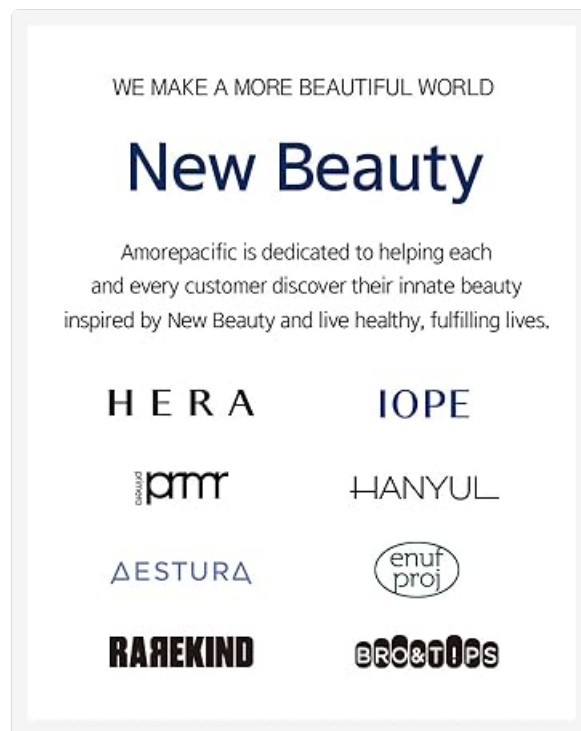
WE MAKE A MORE BEAUTIFUL WORLD

New Beauty

Amorepacific is dedicated to helping each and every customer discover their innate beauty inspired by New Beauty and live healthy, fulfilling lives.

HERA

IOPE

primera prmr

HANYUL

AESTURA

enuf proj

RAREKIND

BRO&TIPS